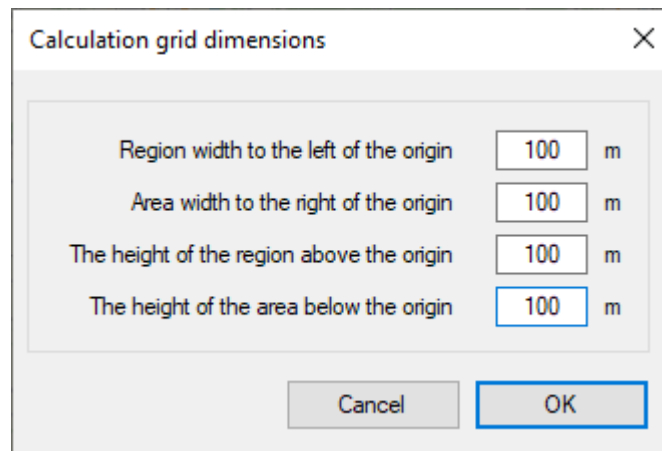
Calculation grid dimensions

×

Region width to the left of the origin 100 m

Area width to the right of the origin 100 m

The height of the region above the origin 100 m

The height of the area below the origin 100 m

Cancel

OK